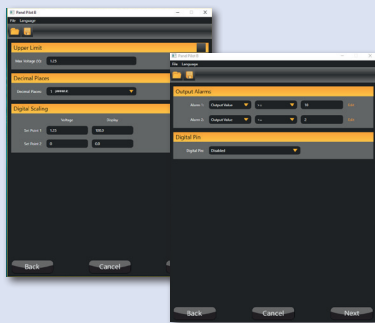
PanelPilotV
File Language

Upper Limit
Max Voltage (V): 1.25

Decimal Places
Decimal Places: 1 ####.#

Digital Scaling
Voltage Display
Set Point 1: 1.25 100.0
Set Point 2: 0 0.0

Back
Cancel

PanelPilotV
File Language

Output Alarms
Alarm 1: Output Value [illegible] 15 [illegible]
Alarm 2: Output Value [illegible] 2 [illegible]

Digital Pin
Digital Pin: Disabled

Back
Cancel
Next